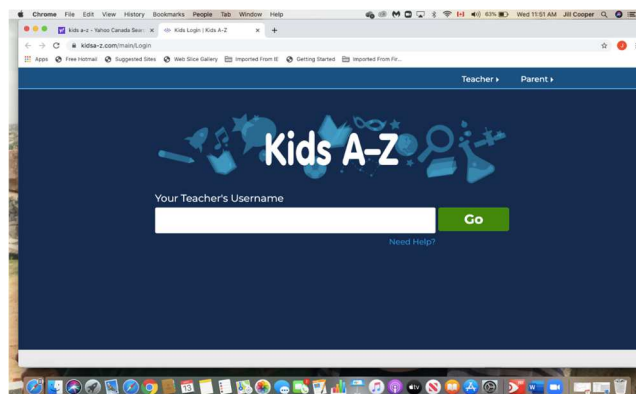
Chrome File Edit View History Bookmarks People Tab Window Help
63% Wed 11:51 AM Jill Cooper

kids a-z - Yahoo Canada Sear ×
Kids Login | Kids A-Z ×
+

kidsa-z.com/main/Login

Apps Free Hotmail Suggested Sites Web Slice Gallery Imported From IE Getting Started Imported From Fir...

Teacher ▸ Parent ▸

Kids A-Z

Your Teacher's Username

Go

Need Help?

13